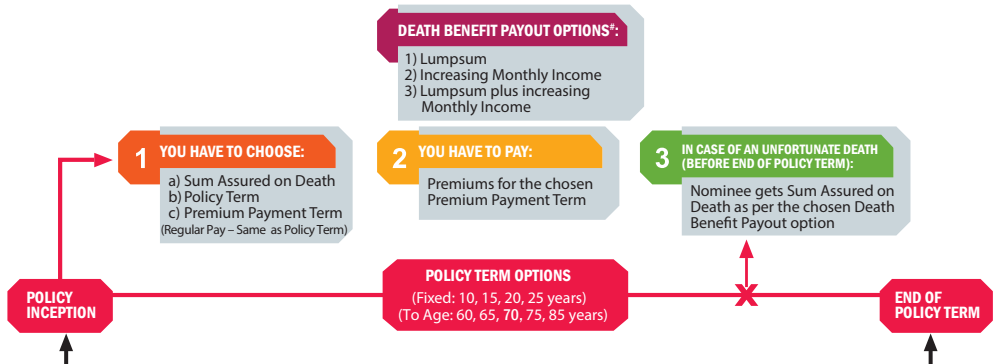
DEATH BENEFIT PAYOUT OPTIONS#:

1) Lumpsum
2) Increasing Monthly Income
3) Lumpsum plus increasing Monthly Income

1 YOU HAVE TO CHOOSE:

a) Sum Assured on Death
b) Policy Term
c) Premium Payment Term
(Regular Pay – Same as Policy Term)

2 YOU HAVE TO PAY:

Premiums for the chosen Premium Payment Term

3 IN CASE OF AN UNFORTUNATE DEATH (BEFORE END OF POLICY TERM):

Nominee gets Sum Assured on Death as per the chosen Death Benefit Payout option

POLICY INCEPTION

POLICY TERM OPTIONS
(Fixed: 10, 15, 20, 25 years)
(To Age: 60, 65, 70, 75, 85 years)

END OF POLICY TERM